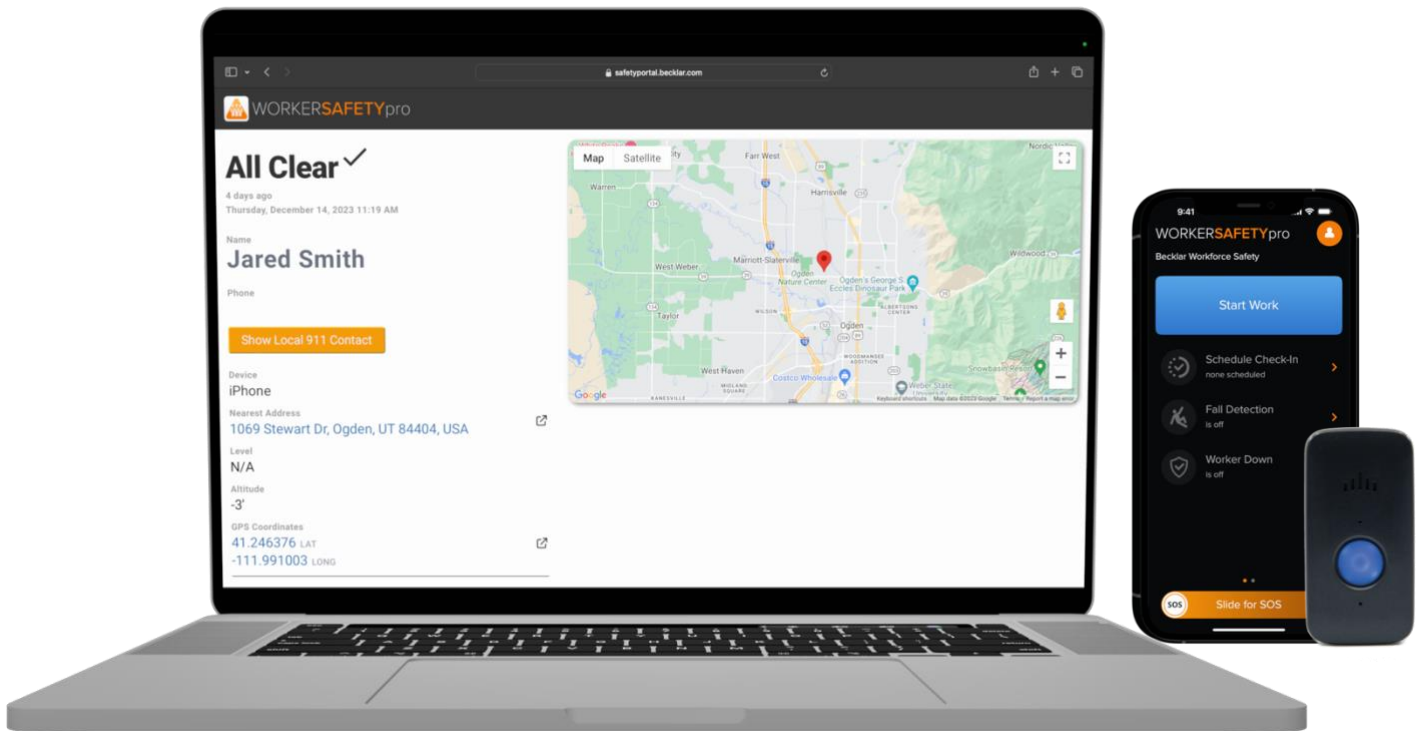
safetyportal.becklar.com

WORKERSAFETYpro

All Clear ✓

4 days ago
Thursday, December 14, 2023 11:19 AM

Name
Jared Smith

Phone

Show Local 911 Contact

Device
iPhone

Nearest Address
1069 Stewart Dr, Ogden, UT 84404, USA

Level
N/A

Altitude
-3'

GPS Coordinates
41.246376 LAT
-111.991003 LONG

Map Satellite

Farr West
Harrisville
Warren
West Weber
Marriott-Slaterville
Ogden Nature Center
Ogden's George S. Eccles Dinosaur Park
Wildwood
Taylor
Ogden
West Haven
Costco Wholesale
Weber State University
Snowbasin Resort
Google
Keyboard shortcuts Map data ©2023 Google Terms Report a map error

9:41

WORKERSAFETYpro
Becklar Workforce Safety

Start Work

Schedule Check-In
none scheduled

Fall Detection
is off

Worker Down
is off

SOS
Slide for SOS